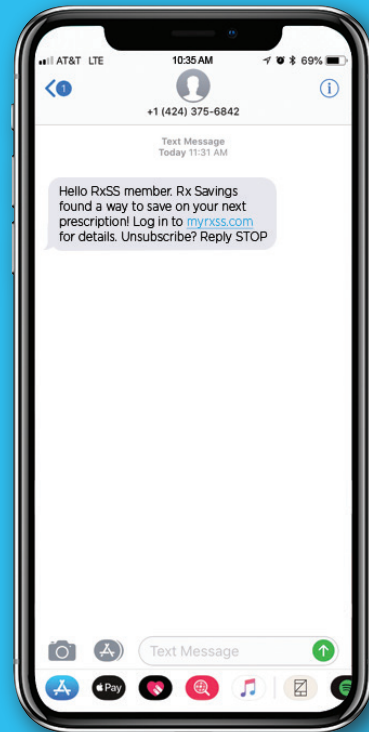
AT&T LTE
10:35 AM
69%
1
+1 (424) 375-6842

Text Message
Today 11:31 AM

Hello RxSS member. Rx Savings found a way to save on your next prescription! Log in to myrxss.com for details. Unsubscribe? Reply STOP

Text Message
Pay